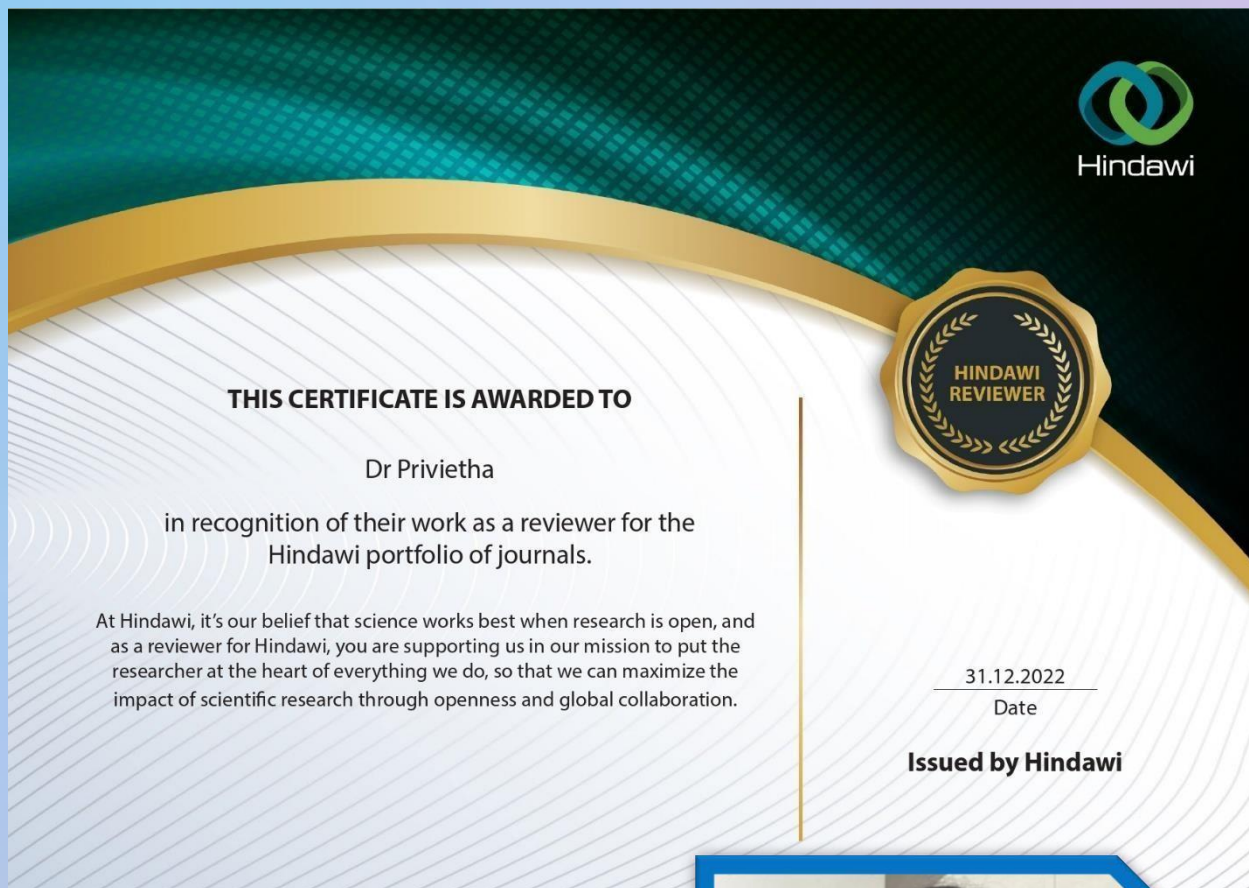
Hindawi

HINDAWI REVIEWER

THIS CERTIFICATE IS AWARDED TO

Dr Privietha

in recognition of their work as a reviewer for the Hindawi portfolio of journals.

At Hindawi, it's our belief that science works best when research is open, and as a reviewer for Hindawi, you are supporting us in our mission to put the researcher at the heart of everything we do, so that we can maximize the impact of scientific research through openness and global collaboration.

31.12.2022
Date

Issued by Hindawi